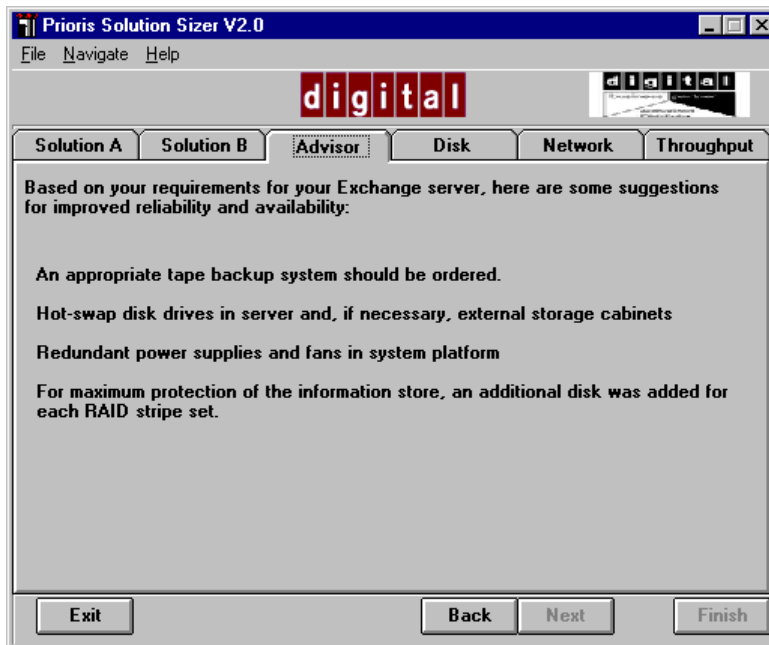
Prioris Solution Sizer V2.0

File Navigate Help

digital

digital

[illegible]

Solution A | Solution B | Advisor | Disk | Network | Throughput

Based on your requirements for your Exchange server, here are some suggestions for improved reliability and availability:

An appropriate tape backup system should be ordered.

Hot-swap disk drives in server and, if necessary, external storage cabinets

Redundant power supplies and fans in system platform

For maximum protection of the information store, an additional disk was added for each RAID stripe set.

Exit

Back

Next

Finish